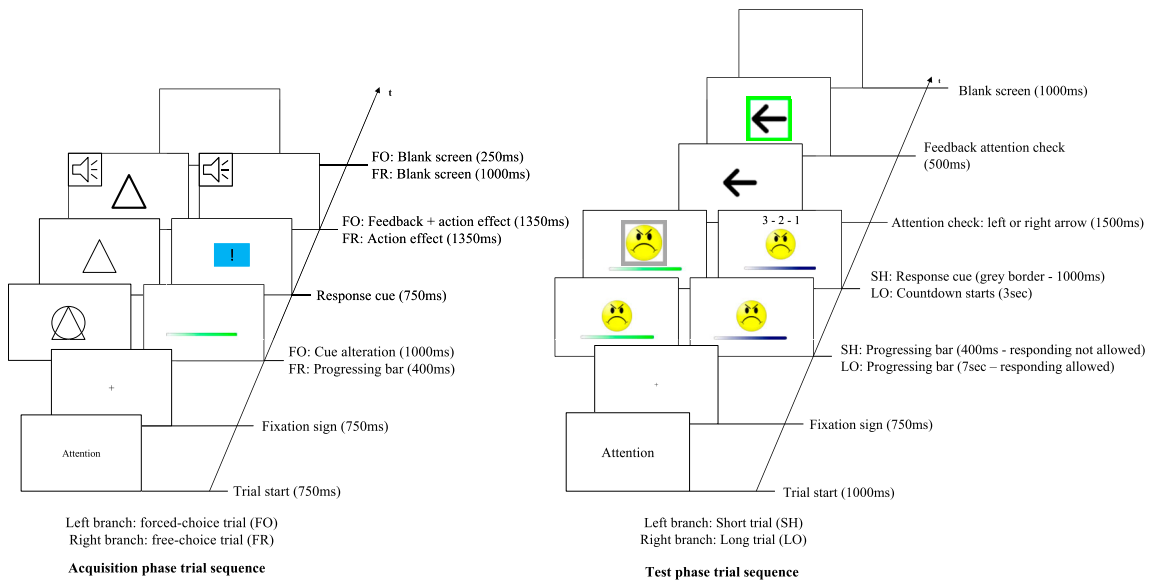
t

FO: Blank screen (250ms)
FR: Blank screen (1000ms)

!

FO: Feedback + action effect (1350ms)
FR: Action effect (1350ms)

Response cue (750ms)

FO: Cue alteration (1000ms)
FR: Progressing bar (400ms)

+

Fixation sign (750ms)

Attention

Trial start (750ms)

Left branch: forced-choice trial (FO)
Right branch: free-choice trial (FR)

Acquisition phase trial sequence

t

Blank screen (1000ms)

Feedback attention check
(500ms)

3 - 2 - 1

Attention check: left or right arrow (1500ms)

SH: Response cue (grey border - 1000ms)
LO: Countdown starts (3sec)

SH: Progressing bar (400ms - responding not allowed)
LO: Progressing bar (7sec – responding allowed)

+

Fixation sign (750ms)

Attention

Trial start (1000ms)

Left branch: Short trial (SH)
Right branch: Long trial (LO)

Test phase trial sequence